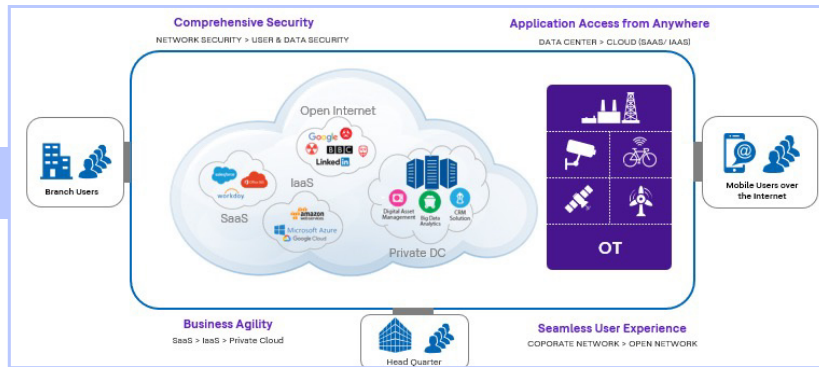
Comprehensive Security
NETWORK SECURITY > USER & DATA SECURITY

Application Access from Anywhere
DATA CENTER > CLOUD (SAAS/ IAAS)

Branch Users

Open Internet

Google
BBC
LinkedIn

salesforce
ORACLE
workday
SaaS

IaaS
amazon web services
Microsoft Azure
Google Cloud

Digital Asset Management
Big Data Analytics
CRM Solution
Private DC

OT

Mobile Users over the Internet

Business Agility
SaaS > IaaS > Private Cloud

Head Quarter

Seamless User Experience
COPORATE NETWORK > OPEN NETWORK